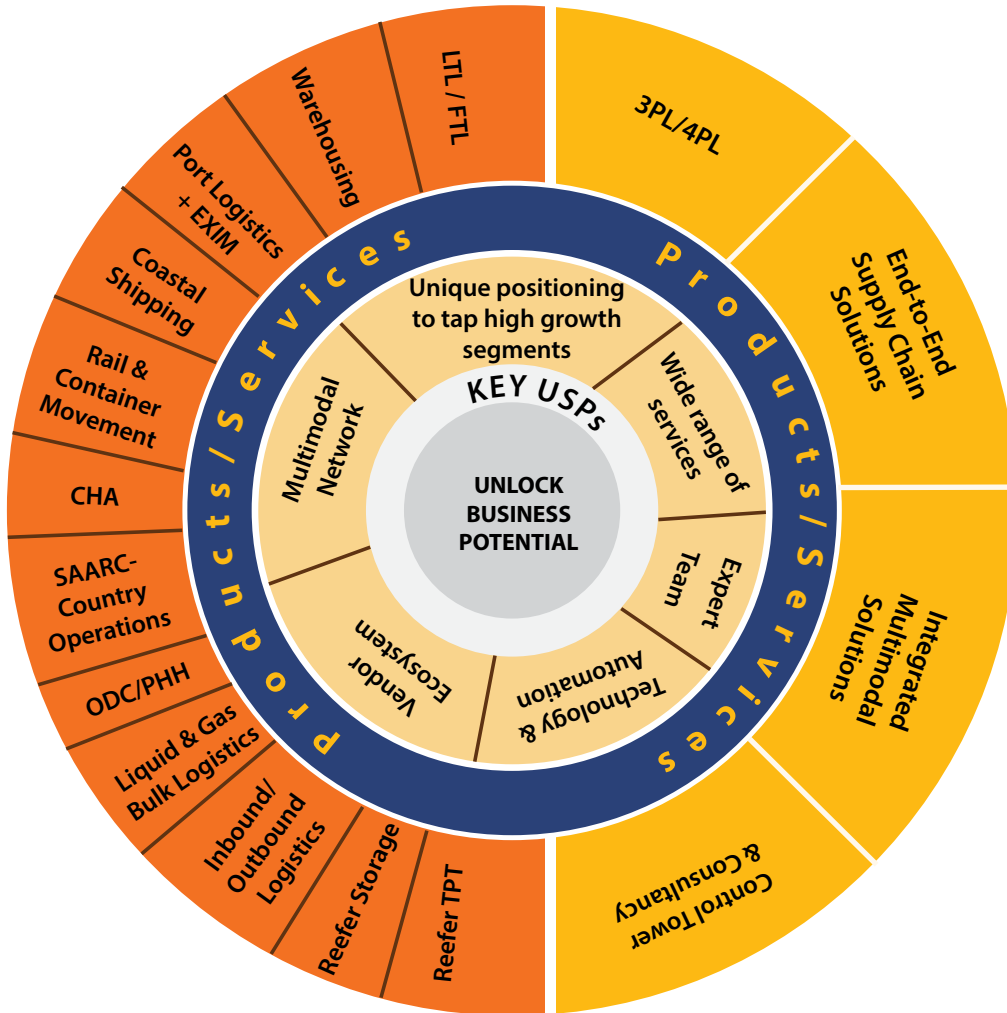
UNLOCK BUSINESS POTENTIAL

KEY USPs

Unique positioning to tap high growth segments

Wide range of services

Expert Team

Technology & Automation

Vendor Ecosystem

Multimodal Network

Products/Services

Products/Services

3PL/4PL

End-to-End Supply Chain Solutions

Integrated Multimodal Solutions

Control Tower & Consultancy

Reefer TPT

Reefer Storage

Inbound/ Outbound Logistics

Liquid & Gas Bulk Logistics

ODC/PHH

SAARC-Country Operations

CHA

Rail & Container Movement

Coastal Shipping

Port Logistics + EXIM

Warehousing

LTL / FTL